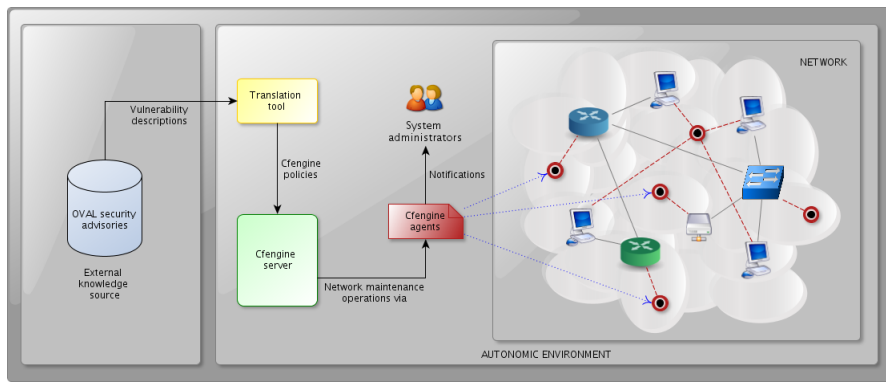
Vulnerability descriptions

OVAL security advisories

External knowledge source

Translation tool

Cfengine policies

Cfengine server

System administrators

Notifications

Cfengine agents

Network maintenance operations via

NETWORK

AUTONOMIC ENVIRONMENT